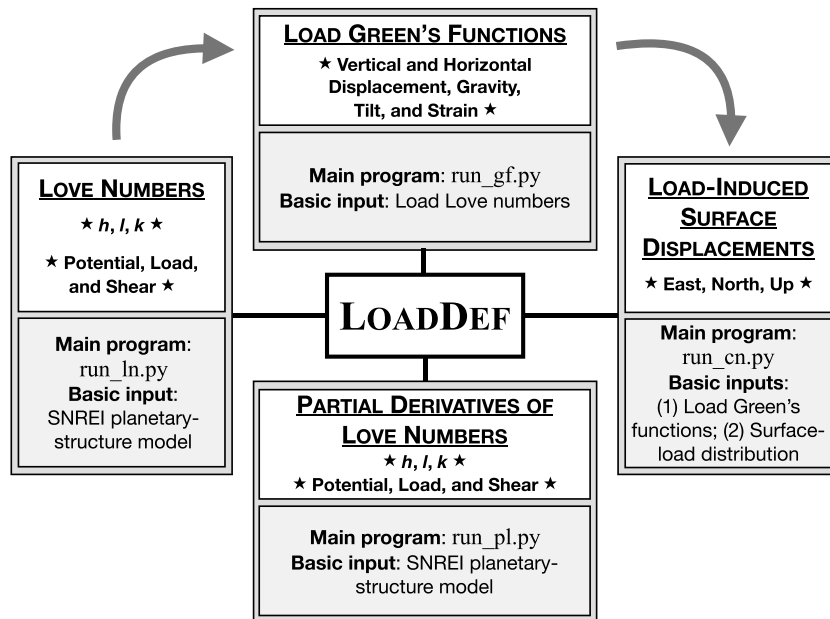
LOAD GREEN'S FUNCTIONS

★ Vertical and Horizontal Displacement, Gravity, Tilt, and Strain ★

Main program: run_gf.py
Basic input: Load Love numbers

LOVE NUMBERS

★ h, l, k ★

★ Potential, Load, and Shear ★

Main program: run_ln.py
Basic input: SNREI planetary-structure model

LOADDEF

LOAD-INDUCED SURFACE DISPLACEMENTS

★ East, North, Up ★

Main program: run_cn.py
Basic inputs: (1) Load Green's functions; (2) Surface-load distribution

PARTIAL DERIVATIVES OF LOVE NUMBERS

★ h, l, k ★

★ Potential, Load, and Shear ★

Main program: run_pl.py
Basic input: SNREI planetary-structure model